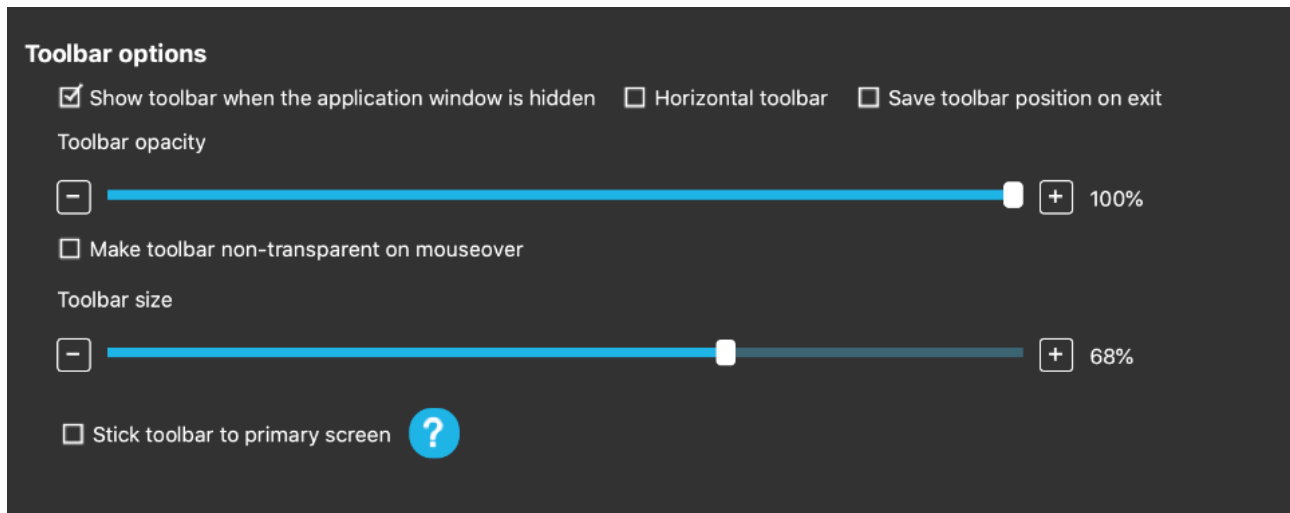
Toolbar options

☑ Show toolbar when the application window is hidden ☐ Horizontal toolbar ☐ Save toolbar position on exit

Toolbar opacity

− + 100%

☐ Make toolbar non-transparent on mouseover

Toolbar size

− + 68%

☐ Stick toolbar to primary screen ?